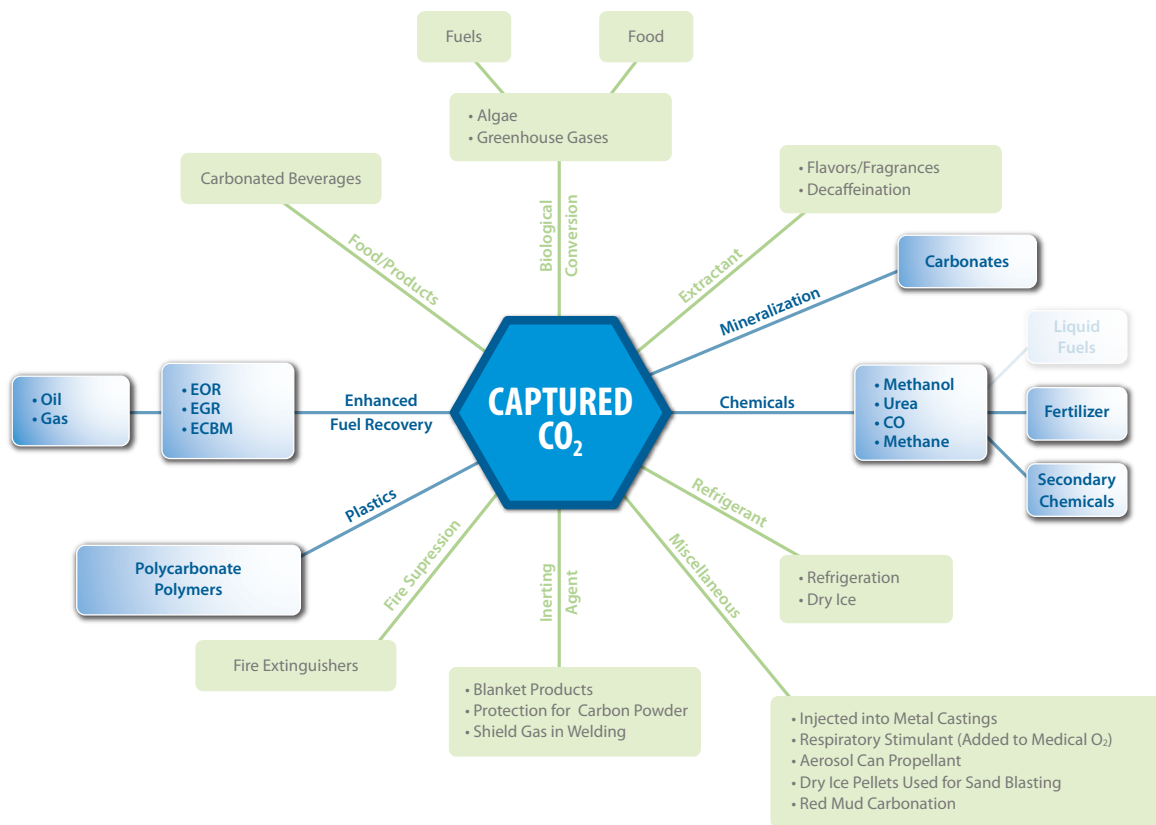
Fuels

Food

• Algae
• Greenhouse Gases

Biological Conversion

Carbonated Beverages

Food/Products

• Flavors/Fragrances
• Decaffeination

Extractant

Carbonates

Mineralization

Liquid Fuels

• Oil
• Gas

• EOR
• EGR
• ECBM

Enhanced Fuel Recovery

CAPTURED $CO_2$

Chemicals

• Methanol
• Urea
• CO
• Methane

Fertilizer

Secondary Chemicals

Plastics

Polycarbonate Polymers

Fire Supression

Inerting Agent

Miscellaneous

Refrigerant

• Refrigeration
• Dry Ice

Fire Extinguishers

• Blanket Products
• Protection for Carbon Powder
• Shield Gas in Welding

• Injected into Metal Castings
• Respiratory Stimulant (Added to Medical $O_2$)
• Aerosol Can Propellant
• Dry Ice Pellets Used for Sand Blasting
• Red Mud Carbonation